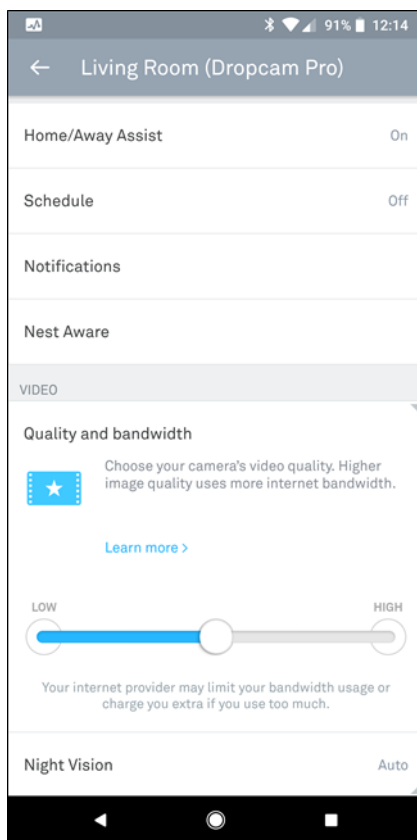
91% 12:14

Living Room (Dropcam Pro)

Home/Away Assist On

Schedule Off

Notifications

Nest Aware

VIDEO

Quality and bandwidth

Choose your camera's video quality. Higher image quality uses more internet bandwidth.

Learn more >

LOW

HIGH

Your internet provider may limit your bandwidth usage or charge you extra if you use too much.

Night Vision Auto